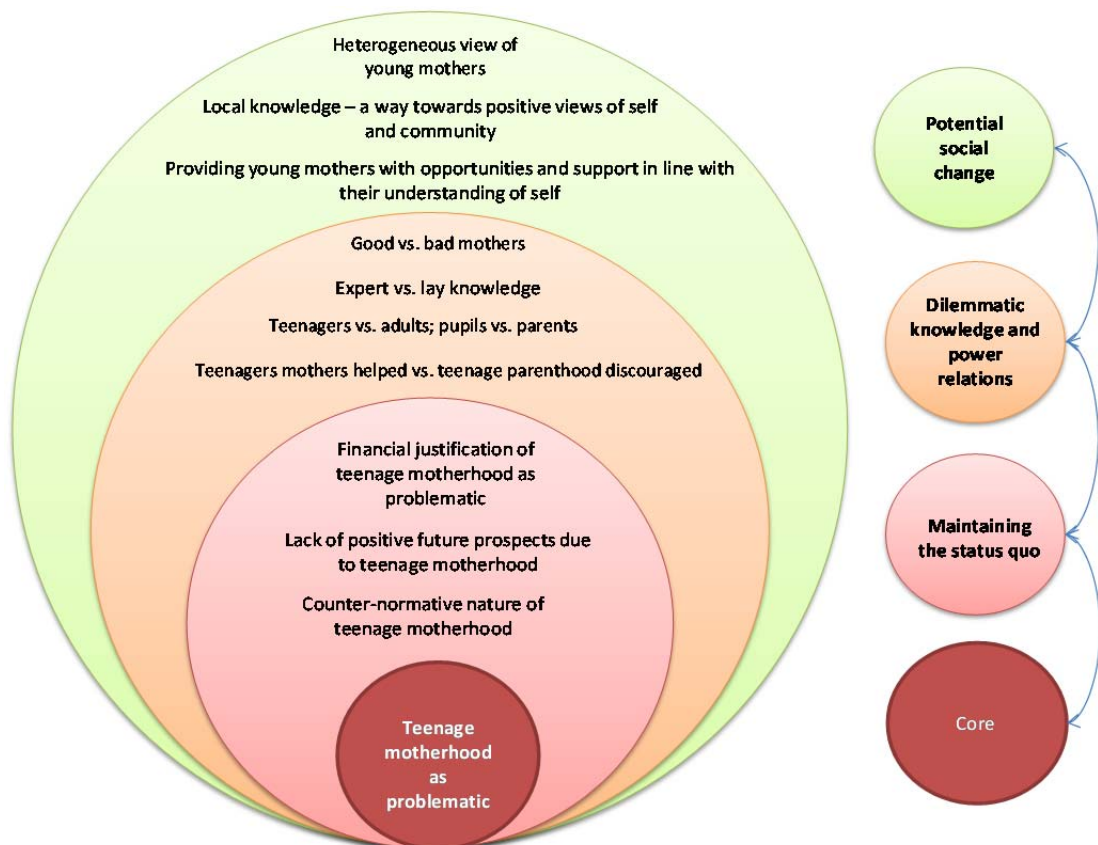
Heterogeneous view of young mothers

Local knowledge – a way towards positive views of self and community

Providing young mothers with opportunities and support in line with their understanding of self

Good vs. bad mothers

Expert vs. lay knowledge

Teenagers vs. adults; pupils vs. parents

Teenagers mothers helped vs. teenage parenthood discouraged

Financial justification of teenage motherhood as problematic

Lack of positive future prospects due to teenage motherhood

Counter-normative nature of teenage motherhood

Teenage motherhood as problematic

Potential social change

Dilemmatic knowledge and power relations

Maintaining the status quo

Core